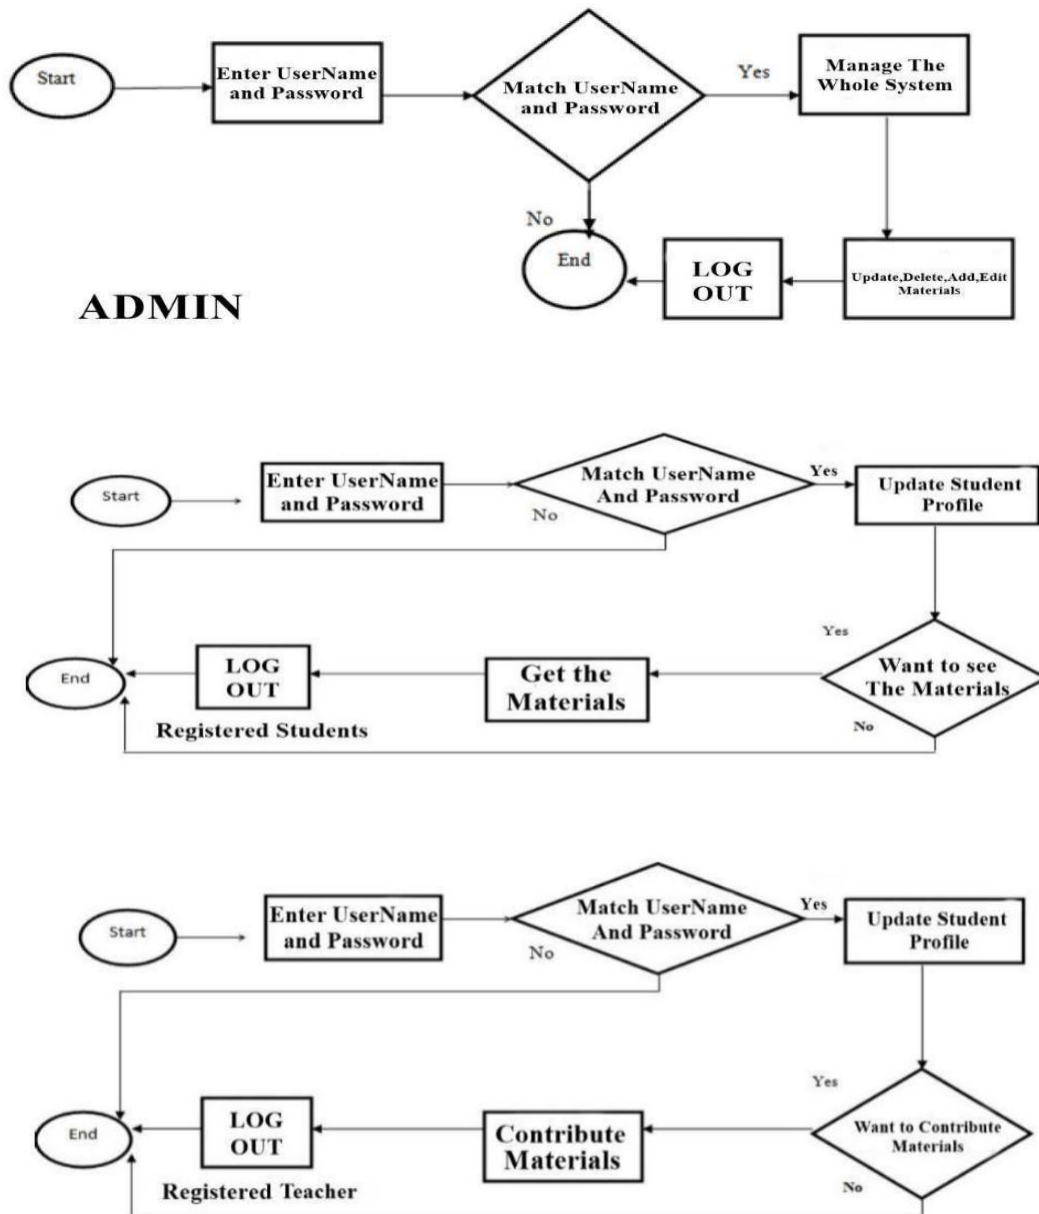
Start

Enter UserName and Password

Match UserName and Password

Yes

Manage The Whole System

No

End

LOG OUT

Update,Delete,Add,Edit Materials

ADMIN

Start

Enter UserName and Password

Match UserName And Password

Yes

No

Update Student Profile

Yes

End

LOG OUT

Get the Materials

Want to see The Materials

Registered Students

No

Start

Enter UserName and Password

Match UserName And Password

Yes

No

Update Student Profile

Yes

End

LOG OUT

Contribute Materials

Want to Contribute Materials

Registered Teacher

No